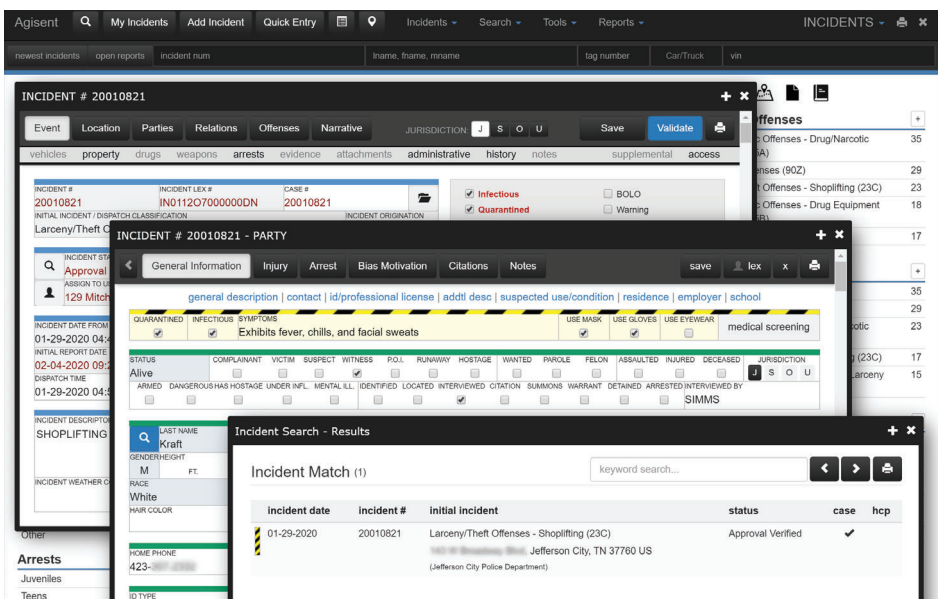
Agisent | My Incidents | Add Incident | Quick Entry | Incidents | Search | Tools | Reports | INCIDENTS

newest incidents | open reports | incident num | lname, fname, mname | tag number | Car/Truck | vin

INCIDENT # 20010821

Event | Location | Parties | Relations | Offenses | Narrative | JURISDICTION: J S O U | Save | Validate

vehicles | property | drugs | weapons | arrests | evidence | attachments | administrative | history | notes | supplemental | access

INCIDENT # 20010821
INCIDENT LEX # IN0112O7000000DN
CASE # 20010821
INITIAL INCIDENT / DISPATCH CLASSIFICATION
INCIDENT ORIGINATION
Larceny/Theft O

Infectious
Quarantined
BOLO
Warning

INCIDENT STA
Approval
ASSIGN TO U
129 Mitch

INCIDENT DATE FROM
01-29-2020 04:4
INITIAL REPORT DATE
02-04-2020 09:2
DISPATCH TIME
01-29-2020 04:

INCIDENT DESCRIPTO
SHOPLIFTING

INCIDENT WEATHER C

Other

Arrests
Juveniles
Teens

Offenses
Offenses - Drug/Narcotic 35
A)
nses (90Z) 29
t Offenses - Shoplifting (23C) 23
Offenses - Drug Equipment 18
17

35
29
otic 23
g (23C) 17
arceny 15

INCIDENT # 20010821 - PARTY

General Information | Injury | Arrest | Bias Motivation | Citations | Notes | save | lex | x

general description | contact | id/professional license | addtl desc | suspected use/condition | residence | employer | school

QUARANTINED | INFECTIOUS | SYMPTOMS
Exhibits fever, chills, and facial sweats
USE MASK | USE GLOVES | USE EYEWEAR
medical screening

STATUS
Alive
COMPLAINANT | VICTIM | SUSPECT | WITNESS | P.O.I. | RUNAWAY | HOSTAGE | WANTED | PAROLE | FELON | ASSAULTED | INJURED | DECEASED | JURISDICTION J S O U
ARMED | DANGEROUS | HAS HOSTAGE | UNDER INFL. | MENTAL ILL. | IDENTIFIED | LOCATED | INTERVIEWED | CITATION | SUMMONS | WARRANT | DETAINED | ARRESTED | INTERVIEWED BY
SIMMS

LAST NAME
Kraft
GENDER HEIGHT
M FT.
RACE
White
HAIR COLOR

HOME PHONE
423-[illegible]
ID TYPE

Incident Search - Results

Incident Match (1)
keyword search...

| incident date | incident # | initial incident | status | case | hcp |
|---|---|---|---|---|---|
| 01-29-2020 | 20010821 | Larceny/Theft Offenses - Shoplifting (23C) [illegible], Jefferson City, TN 37760 US (Jefferson City Police Department) | Approval Verified | ✔ | |